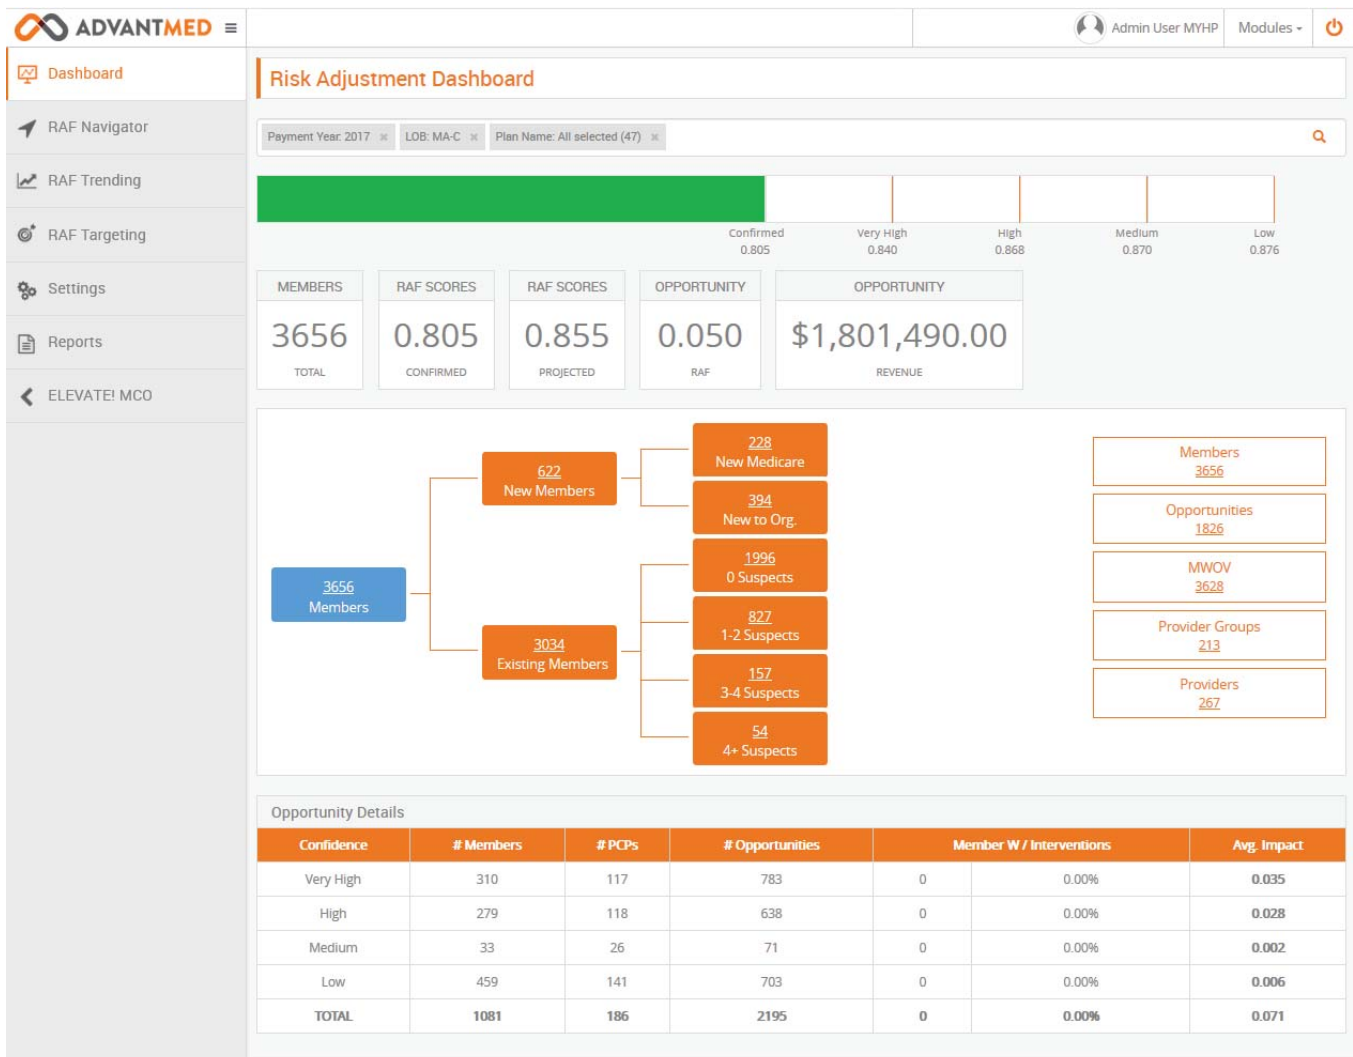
ADVANTMED ≡

Admin User MYHP Modules

Dashboard
RAF Navigator
RAF Trending
RAF Targeting
Settings
Reports
ELEVATE! MCO

Risk Adjustment Dashboard

Payment Year: 2017 × LOB: MA-C × Plan Name: All selected (47) ×

Confirmed 0.805
Very High 0.840
High 0.868
Medium 0.870
Low 0.876

MEMBERS 3656 TOTAL
RAF SCORES 0.805 CONFIRMED
RAF SCORES 0.855 PROJECTED
OPPORTUNITY 0.050 RAF
OPPORTUNITY $1,801,490.00 REVENUE

3656 Members
622 New Members
3034 Existing Members
228 New Medicare
394 New to Org.
1996 0 Suspects
827 1-2 Suspects
157 3-4 Suspects
54 4+ Suspects

Members 3656
Opportunities 1826
MWOV 3628
Provider Groups 213
Providers 267

Opportunity Details

| Confidence | # Members | # PCPs | # Opportunities | Member W / Interventions | | Avg. Impact |
|---|---|---|---|---|---|---|
| Very High | 310 | 117 | 783 | 0 | 0.00% | 0.035 |
| High | 279 | 118 | 638 | 0 | 0.00% | 0.028 |
| Medium | 33 | 26 | 71 | 0 | 0.00% | 0.002 |
| Low | 459 | 141 | 703 | 0 | 0.00% | 0.006 |
| TOTAL | 1081 | 186 | 2195 | 0 | 0.00% | 0.071 |